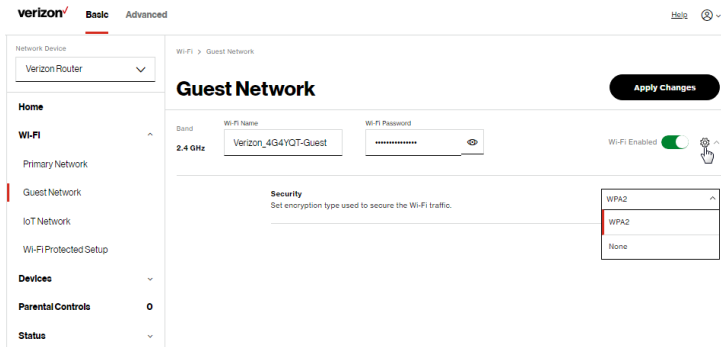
verizon✓ Basic Advanced

Help

Network Device

Verizon Router

Home

Wi-Fi

Primary Network

Guest Network

IoT Network

Wi-Fi Protected Setup

Devices

Parental Controls 0

Status

Wi-Fi > Guest Network

Guest Network

Apply Changes

Band

2.4 GHz

Wi-Fi Name

Verizon_4G4YQT-Guest

Wi-Fi Password

•••••••••••••••

Wi-Fi Enabled

Security
Set encryption type used to secure the Wi-Fi traffic.

WPA2

WPA2

None